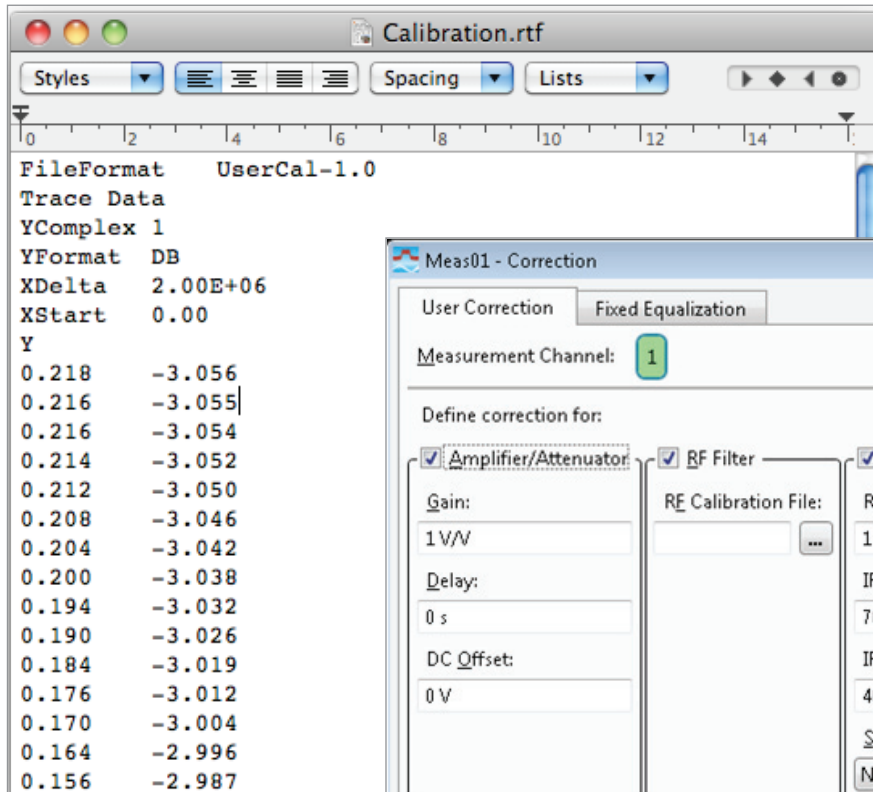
Calibration.rtf

Styles | Spacing | Lists

0 2 4 6 8 10 12 14

FileFormat UserCal-1.0
Trace Data
YComplex 1
YFormat DB
XDelta 2.00E+06
XStart 0.00
Y
0.218 -3.056
0.216 -3.055
0.216 -3.054
0.214 -3.052
0.212 -3.050
0.208 -3.046
0.204 -3.042
0.200 -3.038
0.194 -3.032
0.190 -3.026
0.184 -3.019
0.176 -3.012
0.170 -3.004
0.164 -2.996
0.156 -2.987

Meas01 - Correction

User Correction | Fixed Equalization

Measurement Channel: 1

Define correction for:

Amplifier/Attenuator

Gain:
1 V/V

Delay:
0 s

DC Offset:
0 V

RF Filter

RF Calibration File:
...

R
1
IF
7
IF
4
S
N